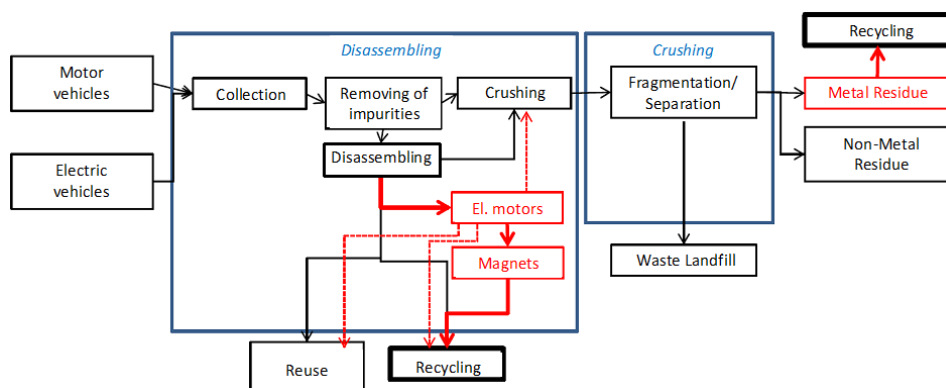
Motor vehicles

Electric vehicles

Disassembling

Collection

Removing of impurities

Crushing

Disassembling

El. motors

Magnets

Reuse

Recycling

Crushing

Fragmentation/ Separation

Waste Landfill

Recycling

Metal Residue

Non-Metal Residue